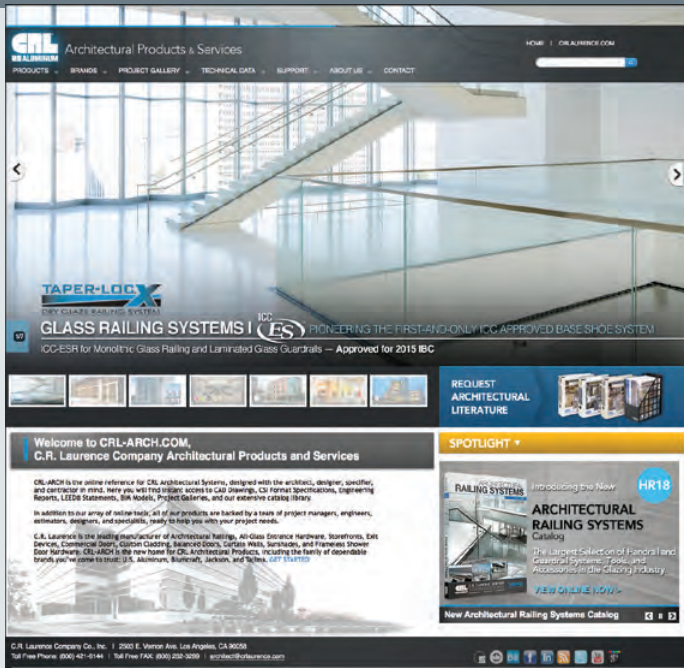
CRL US ALUMINUM Architectural Products & Services

HOME | CRLAURENCE.COM

PRODUCTS BRANDS PROJECT GALLERY TECHNICAL DATA SUPPORT ABOUT US CONTACT

TAPER-LOC X
DRY GLAZE RAILING SYSTEM

GLASS RAILING SYSTEMS | ICC ES PIONEERING THE FIRST-AND-ONLY ICC APPROVED BASE SHOE SYSTEM

ICC-ESR for Monolithic Glass Railing and Laminated Glass Guardrails — Approved for 2015 IBC

REQUEST ARCHITECTURAL LITERATURE

Welcome to CRL-ARCH.COM,
C.R. Laurence Company Architectural Products and Services

CRL-ARCH is the online reference for CRL Architectural Systems, designed with the architect, designer, specifier, and contractor in mind. Here you will find instant access to CAD Drawings, CSI Format Specifications, Engineering Reports, LEED® Statements, BIM Models, Project Galleries, and our extensive catalog library.

In addition to our array of online tools, all of our products are backed by a team of project managers, engineers, estimators, designers, and specialists, ready to help you with your project needs.

C.R. Laurence is the leading manufacturer of Architectural Railings, All-Glass Entrance Hardware, Storefronts, Exit Devices, Commercial Doors, Custom Cladding, Balanced Doors, Curtain Walls, Sunshades, and Frameless Shower Door Hardware. CRL-ARCH is the new home for CRL Architectural Products, including the family of dependable brands you've come to trust: U.S. Aluminum, Blumcraft, Jackson, and Taliens. GET STARTED

SPOTLIGHT ▾

ARCHITECTURAL RAILING SYSTEMS

Introducing the New

HR18

ARCHITECTURAL RAILING SYSTEMS Catalog

The Largest Selection of Handrail and Guardrail Systems, Tools, and Accessories in the Glazing Industry

VIEW ONLINE NOW >

New Architectural Railing Systems Catalog

C.R. Laurence Company Co., Inc. | 2503 E. Vernon Ave. Los Angeles, CA 90058
Toll Free Phone: (800) 421-6144 | Toll Free FAX: (800) 262-3299 | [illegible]@crlaurence.com